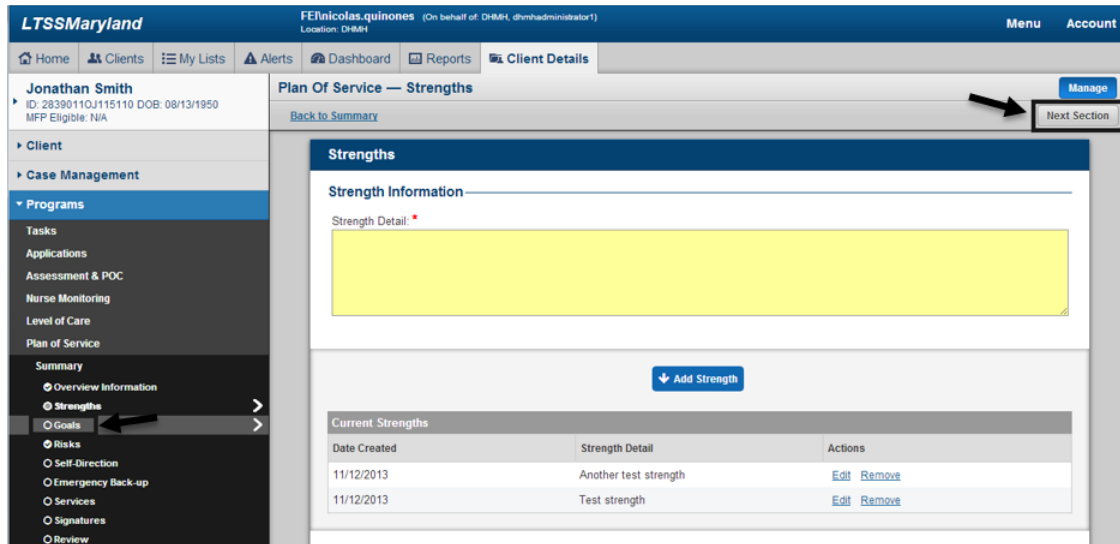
LTSSMaryland

FEI\nicolas.quinones (On behalf of: DHMH, dhmhadministrator1)
Location: DHMH

Menu Account

Home Clients My Lists Alerts Dashboard Reports Client Details

Jonathan Smith
ID: 2839011OJ115110 DOB: 08/13/1950
MFP Eligible: N/A

Client
Case Management
Programs
Tasks
Applications
Assessment & POC
Nurse Monitoring
Level of Care
Plan of Service
Summary
Overview Information
Strengths
Goals
Risks
Self-Direction
Emergency Back-up
Services
Signatures
Review

Plan Of Service — Strengths

Manage

Back to Summary

Next Section

Strengths

Strength Information

Strength Detail: *

Add Strength

Current Strengths

| Date Created | Strength Detail | Actions |
|---|---|---|
| 11/12/2013 | Another test strength | Edit Remove |
| 11/12/2013 | Test strength | Edit Remove |